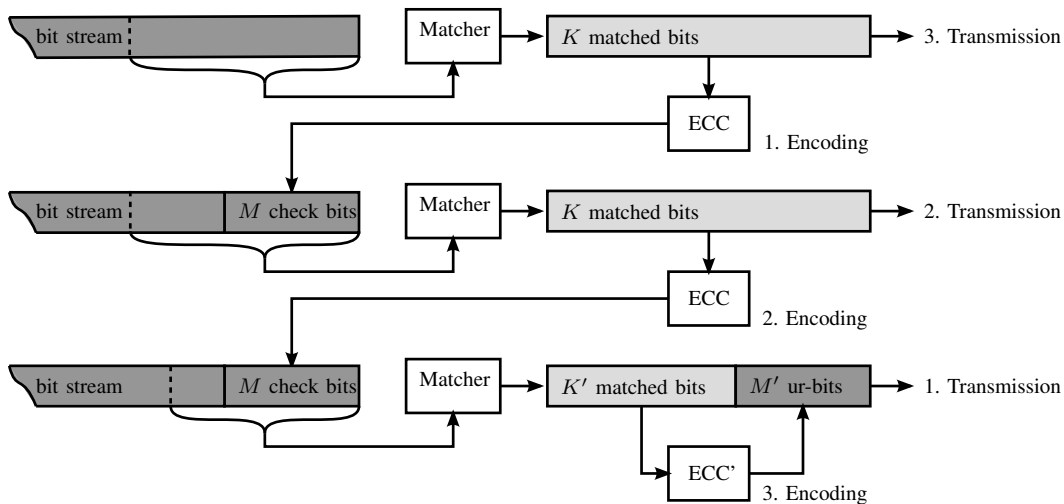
bit stream

Matcher

$K$ matched bits

3. Transmission

ECC

1. Encoding

bit stream

$M$ check bits

Matcher

$K$ matched bits

2. Transmission

ECC

2. Encoding

bit stream

$M$ check bits

Matcher

$K'$ matched bits

$M'$ ur-bits

1. Transmission

ECC'

3. Encoding